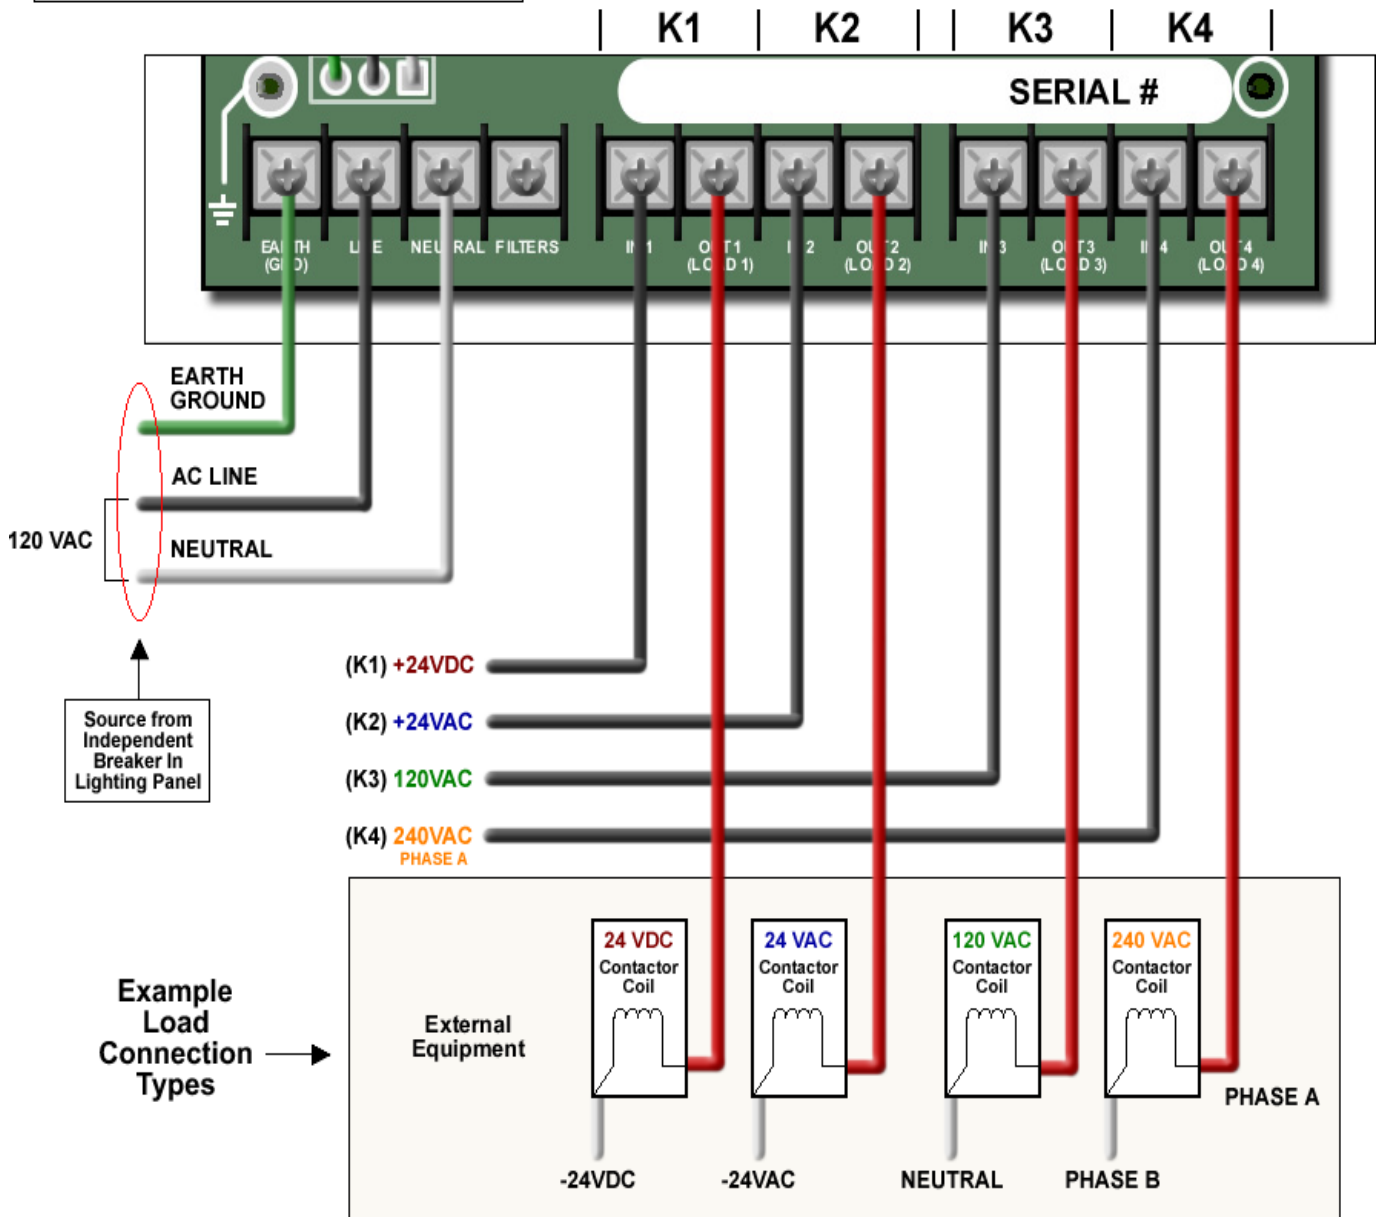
K1 K2 K3 K4

SERIAL #

EA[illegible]TH (G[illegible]D) L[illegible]E NEU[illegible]RAL FILTERS IN 1 O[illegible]T 1 (L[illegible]D 1) I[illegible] 2 OU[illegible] 2 (LO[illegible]D 2) IN 3 O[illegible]T 3 (LO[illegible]D 3) I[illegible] 4 OU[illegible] 4 (LO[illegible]D 4)

EARTH GROUND

AC LINE

120 VAC

NEUTRAL

Source from Independent Breaker In Lighting Panel

(K1) +24VDC

(K2) +24VAC

(K3) 120VAC

(K4) 240VAC
PHASE A

Example Load Connection Types

External Equipment

24 VDC Contactor Coil

24 VAC Contactor Coil

120 VAC Contactor Coil

240 VAC Contactor Coil

PHASE A

-24VDC -24VAC NEUTRAL PHASE B